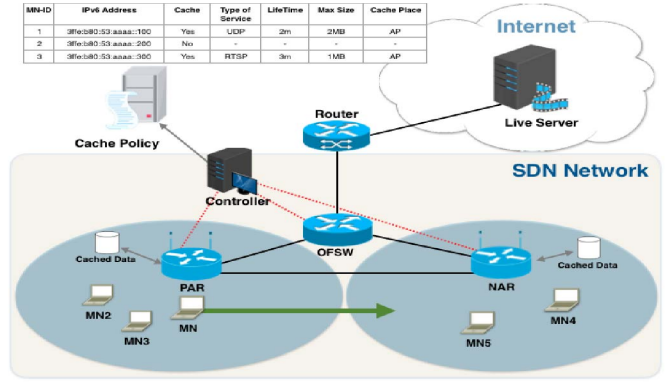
| MN-ID | IPv6 Address | Cache | Type of Service | LifeTime | Max Size | Cache Place |
|---|---|---|---|---|---|---|
| 1 | 3ffe:b80:53:aaaa::100 | Yes | UDP | 2m | 2MB | AP |
| 2 | 3ffe:b80:53:aaaa::200 | No | - | - | - | - |
| 3 | 3ffe:b80:53:aaaa::300 | Yes | RTSP | 3m | 1MB | AP |

Internet

Live Server

Router

Cache Policy

Controller

SDN Network

OFSW

Cached Data

Cached Data

PAR

NAR

MN2

MN

MN3

MN5

MN4